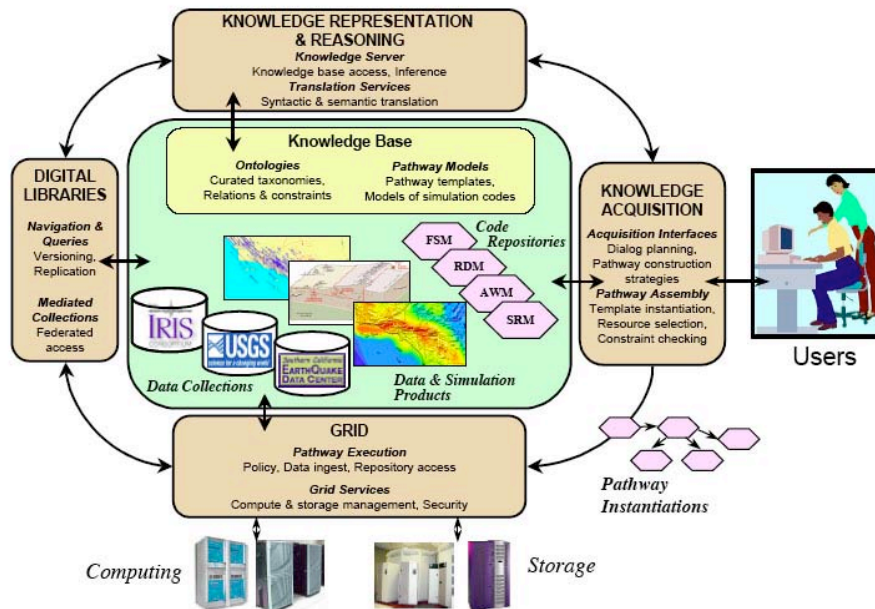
KNOWLEDGE REPRESENTATION & REASONING
Knowledge Server
Knowledge base access, Inference
Translation Services
Syntactic & semantic translation

DIGITAL LIBRARIES
Navigation & Queries
Versioning, Replication
Mediated Collections
Federated access

Knowledge Base
Ontologies
Curated taxonomies, Relations & constraints
Pathway Models
Pathway templates, Models of simulation codes

Code Repositories
FSM
RDM
AWM
SRM

IRIS
USGS
Southern California EARTHQUAKE DATA CENTER

Data Collections
Data & Simulation Products

KNOWLEDGE ACQUISITION
Acquisition Interfaces
Dialog planning, Pathway construction strategies
Pathway Assembly
Template instantiation, Resource selection, Constraint checking

Users

GRID
Pathway Execution
Policy, Data ingest, Repository access
Grid Services
Compute & storage management, Security

Pathway Instantiations

Computing
Storage